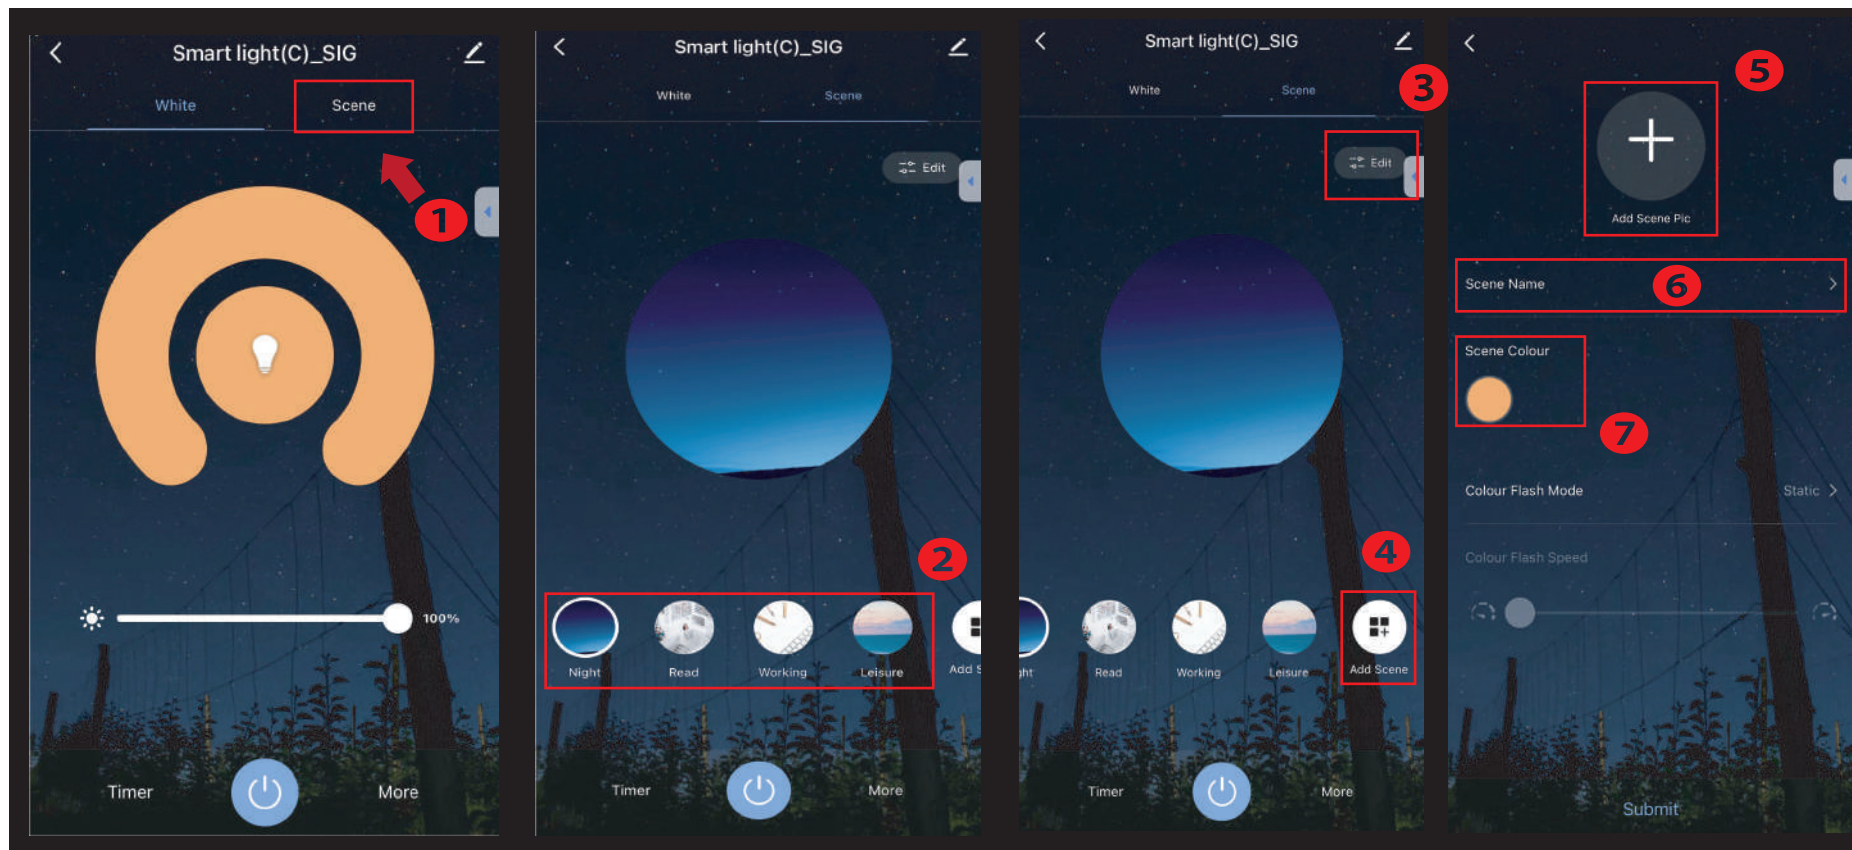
Smart light(C)_SIG

White Scene

1

100%

Timer More

Smart light(C)_SIG

White Scene

Edit

2

Night Read Working Leisure Add S

Timer More

Smart light(C)_SIG

White Scene

3

Edit

4

ght Read Working Leisure Add Scene

Timer More

5

Add Scene Pic

Scene Name 6

Scene Colour

7

Colour Flash Mode Static

Colour Flash Speed

Submit